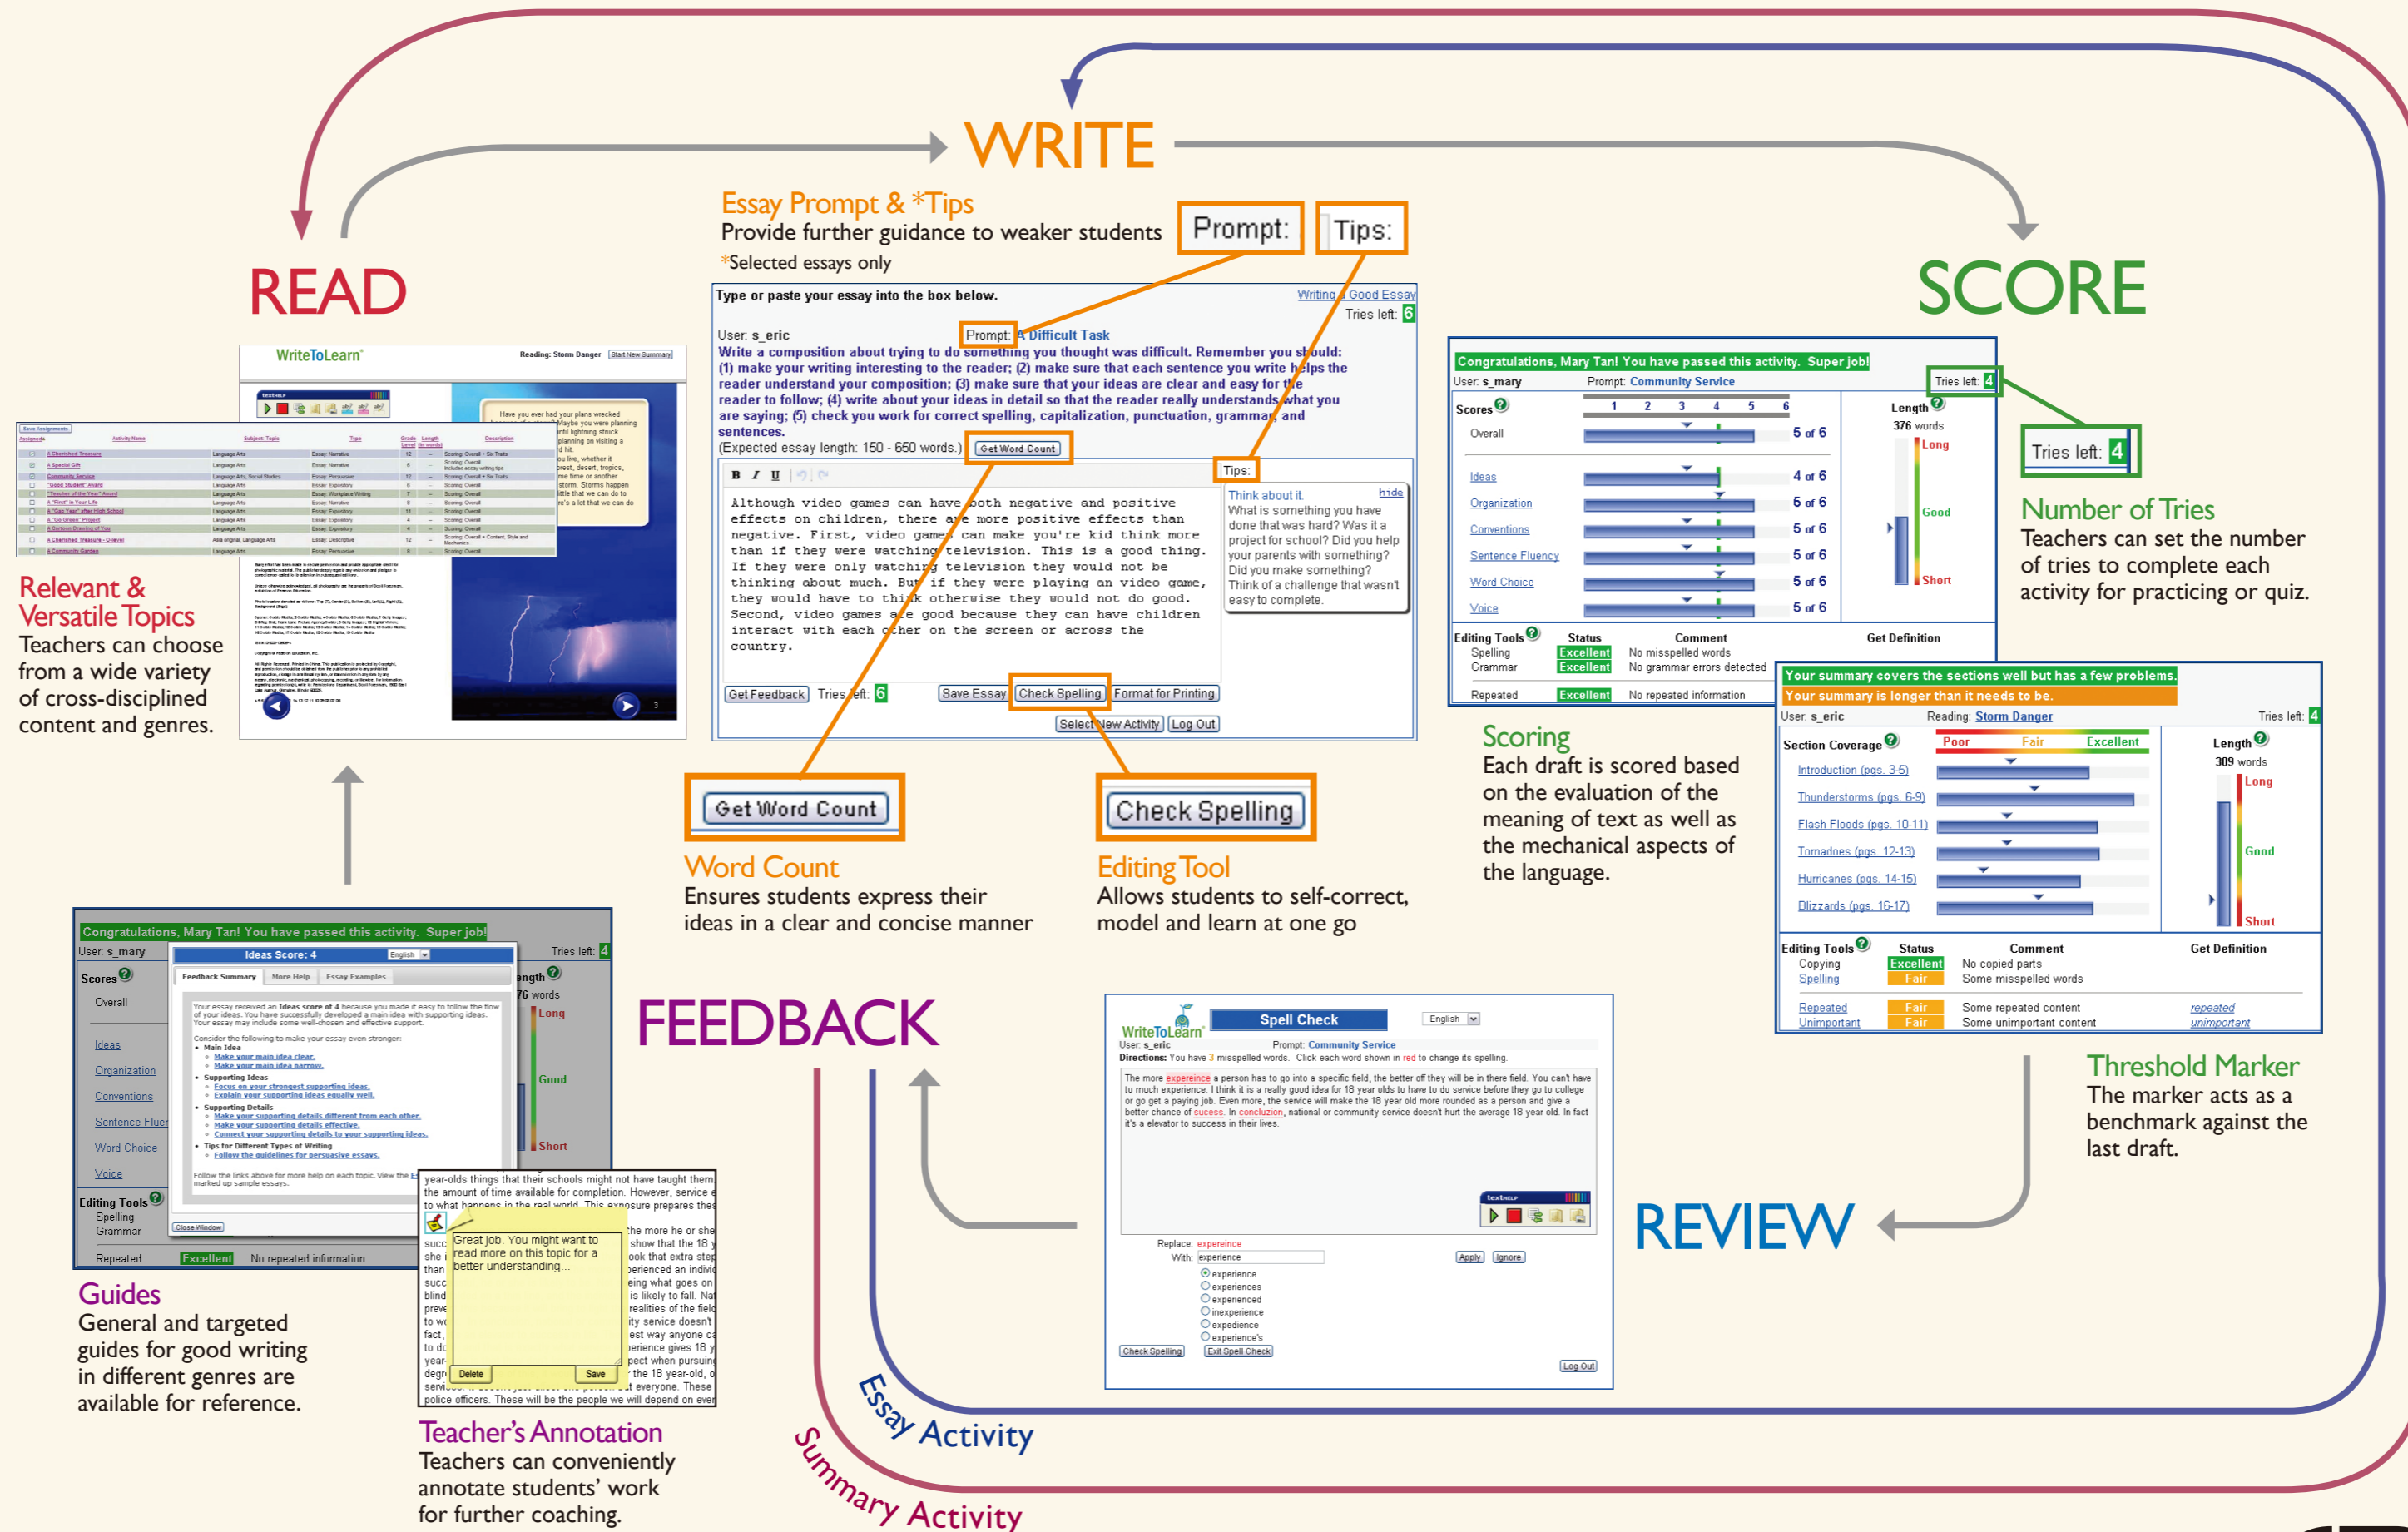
WRITE

READ

SCORE

FEEDBACK

REVIEW

Essay Prompt & *Tips
Provide further guidance to weaker students
*Selected essays only

Prompt:

Tips:

Type or paste your essay into the box below.

Writing a Good Essay

Tries left: 6

User: s_eric

Prompt: A Difficult Task

Write a composition about trying to do something you thought was difficult. Remember you should: (1) make your writing interesting to the reader; (2) make sure that each sentence you write helps the reader understand your composition; (3) make sure that your ideas are clear and easy for the reader to follow; (4) write about your ideas in detail so that the reader really understands what you are saying; (5) check you work for correct spelling, capitalization, punctuation, grammar, and sentences.

(Expected essay length: 150 - 650 words.) Get Word Count

Although video games can have both negative and positive effects on children, there are more positive effects than negative. First, video games can make you're kid think more than if they were watching television. This is a good thing. If they were only watching television they would not be thinking about much. But if they were playing an video game, they would have to think otherwise they would not do good. Second, video games are good because they can have children interact with each other on the screen or across the country.

Tips:
Think about it. hide
What is something you have done that was hard? Was it a project for school? Did you help your parents with something? Did you make something? Think of a challenge that wasn't easy to complete.

Get Feedback Tries left: 6 Save Essay Check Spelling Format for Printing
Select New Activity Log Out

Get Word Count

Word Count
Ensures students express their ideas in a clear and concise manner

Check Spelling

Editing Tool
Allows students to self-correct, model and learn at one go

Relevant & Versatile Topics
Teachers can choose from a wide variety of cross-disciplined content and genres.

WriteToLearn

Congratulations, Mary Tan! You have passed this activity. Super job!
User: s_mary Prompt: Community Service Tries left: 4
Scores
Overall 5 of 6
Ideas 4 of 6
Organization 5 of 6
Conventions 5 of 6
Sentence Fluency 5 of 6
Word Choice 5 of 6
Voice 5 of 6
Length 376 words Long Good Short
Editing Tools Status Comment Get Definition
Spelling Excellent No misspelled words
Grammar Excellent No grammar errors detected
Repeated Excellent No repeated information

Tries left: 4

Number of Tries
Teachers can set the number of tries to complete each activity for practicing or quiz.

Scoring
Each draft is scored based on the evaluation of the meaning of text as well as the mechanical aspects of the language.

Your summary covers the sections well but has a few problems.
Your summary is longer than it needs to be.
User: s_eric Reading: Storm Danger Tries left: 4
Section Coverage Poor Fair Excellent
Introduction (pgs. 3-5)
Thunderstorms (pgs. 6-9)
Flash Floods (pgs. 10-11)
Tornadoes (pgs. 12-13)
Hurricanes (pgs. 14-15)
Blizzards (pgs. 16-17)
Length 309 words Long Good Short
Editing Tools Status Comment Get Definition
Copying Excellent No copied parts
Spelling Fair Some misspelled words
Repeated Fair Some repeated content repeated
Unimportant Fair Some unimportant content unimportant

Threshold Marker
The marker acts as a benchmark against the last draft.

Congratulations, Mary Tan! You have passed this activity. Super job!
User: s_mary Tries left: 4
Ideas Score: 4
Feedback Summary More Help Essay Examples
Great job. You might want to read more on this topic for a better understanding...
Delete Save

Guides
General and targeted guides for good writing in different genres are available for reference.

Teacher's Annotation
Teachers can conveniently annotate students' work for further coaching.

Spell Check
User: s_eric Prompt: Community Service
Directions: You have 3 misspelled words. Click each word shown in red to change its spelling.
Replace: experience
With: experience
Check Spelling Exit Spell Check Apply Ignore Log Out

Essay Activity

Summary Activity